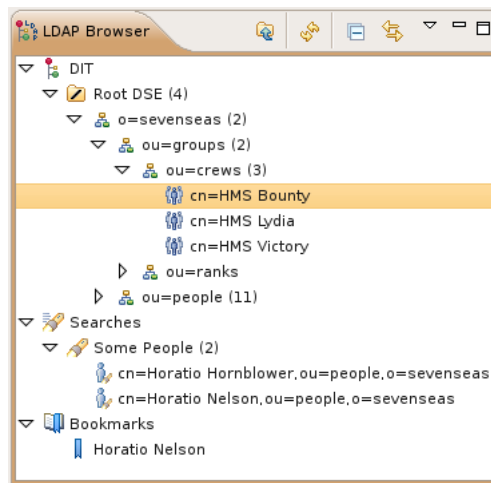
LDAP Browser

DIT
Root DSE (4)
o=sevenseas (2)
ou=groups (2)
ou=crews (3)
cn=HMS Bounty
cn=HMS Lydia
cn=HMS Victory
ou=ranks
ou=people (11)
Searches
Some People (2)
cn=Horatio Hornblower,ou=people,o=sevenseas
cn=Horatio Nelson,ou=people,o=sevenseas
Bookmarks
Horatio Nelson